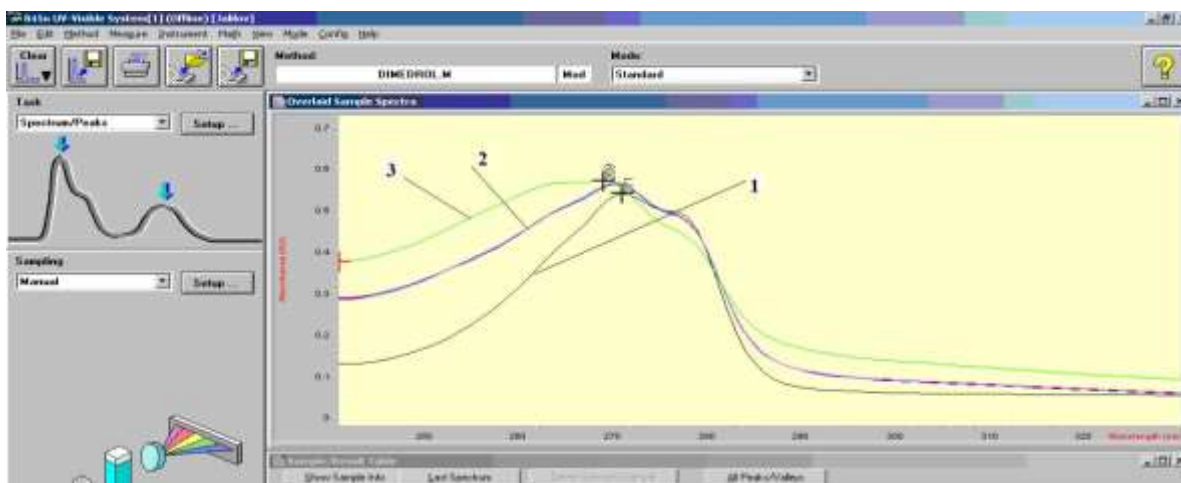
8453a UV-Visible System[1] (Offline) [Jabber]
File Edit Method Measure Instrument Math View Mode Config Help
Clear
Method:
DIMEDROL.M
Mod
Mode:
Standard
Task
Spectrum/Peaks
Setup ...
Sampling
Manual
Setup ...
Overlaid Sample Spectra
0.7
0.6
0.5
0.4
0.3
0.2
0.1
0
Absorbance (AU)
3
2
1
250
260
270
280
290
300
310
320
Wavelength (nm)
Samples/Result Table
Show Sample Info
Last Spectrum
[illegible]
All Peaks/Valleys